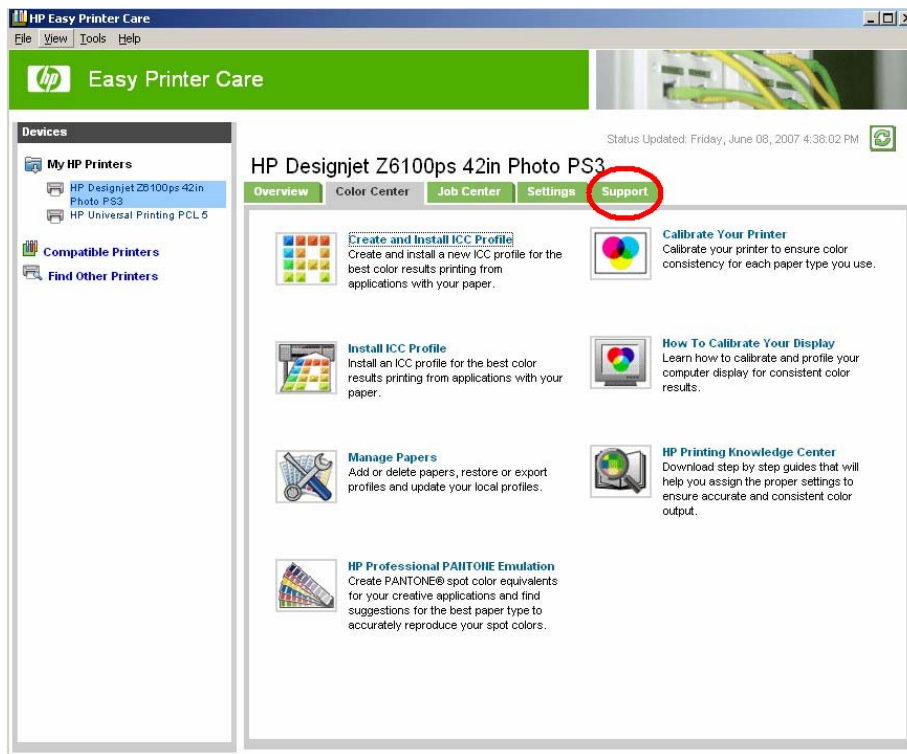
HP Easy Printer Care

File View Tools Help

Easy Printer Care

Devices

My HP Printers

HP Designjet Z6100ps 42in Photo PS3

HP Universal Printing PCL 5

Compatible Printers

Find Other Printers

Status Updated: Friday, June 08, 2007 4:38:02 PM

HP Designjet Z6100ps 42in Photo PS3

Overview | Color Center | Job Center | Settings | Support

Create and Install ICC Profile
Create and install a new ICC profile for the best color results printing from applications with your paper.

Calibrate Your Printer
Calibrate your printer to ensure color consistency for each paper type you use.

Install ICC Profile
Install an ICC profile for the best color results printing from applications with your paper.

How To Calibrate Your Display
Learn how to calibrate and profile your computer display for consistent color results.

Manage Papers
Add or delete papers, restore or export profiles and update your local profiles.

HP Printing Knowledge Center
Download step by step guides that will help you assign the proper settings to ensure accurate and consistent color output.

HP Professional PANTONE Emulation
Create PANTONE® spot color equivalents for your creative applications and find suggestions for the best paper type to accurately reproduce your spot colors.